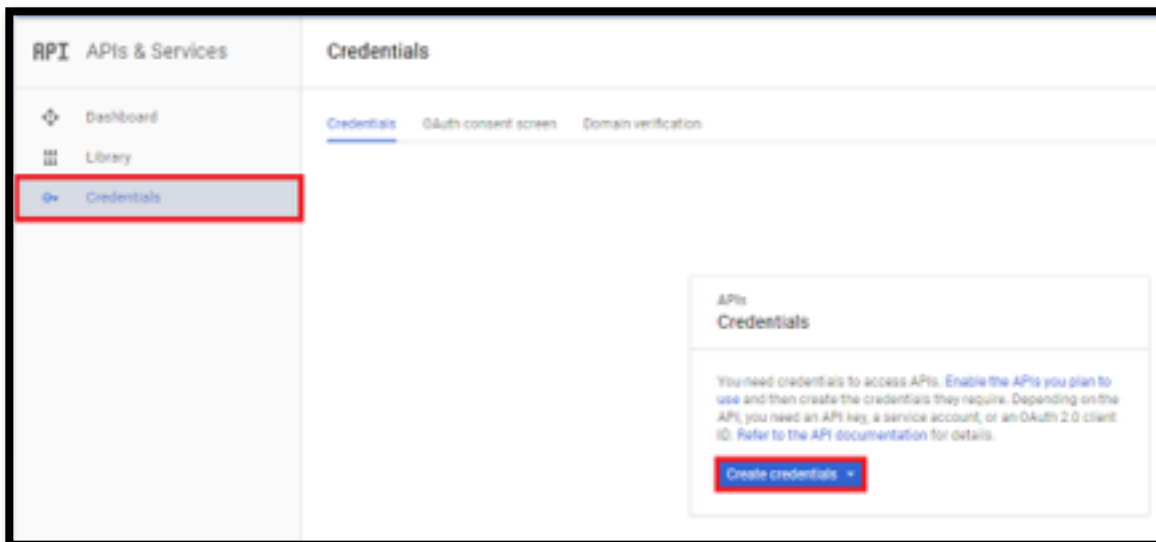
API APIs & Services

Credentials

Dashboard

Library

Credentials

Credentials OAuth consent screen Domain verification

APIs
Credentials

You need credentials to access APIs. Enable the APIs you plan to use and then create the credentials they require. Depending on the API, you need an API key, a service account, or an OAuth 2.0 client ID. Refer to the API documentation for details.

Create credentials